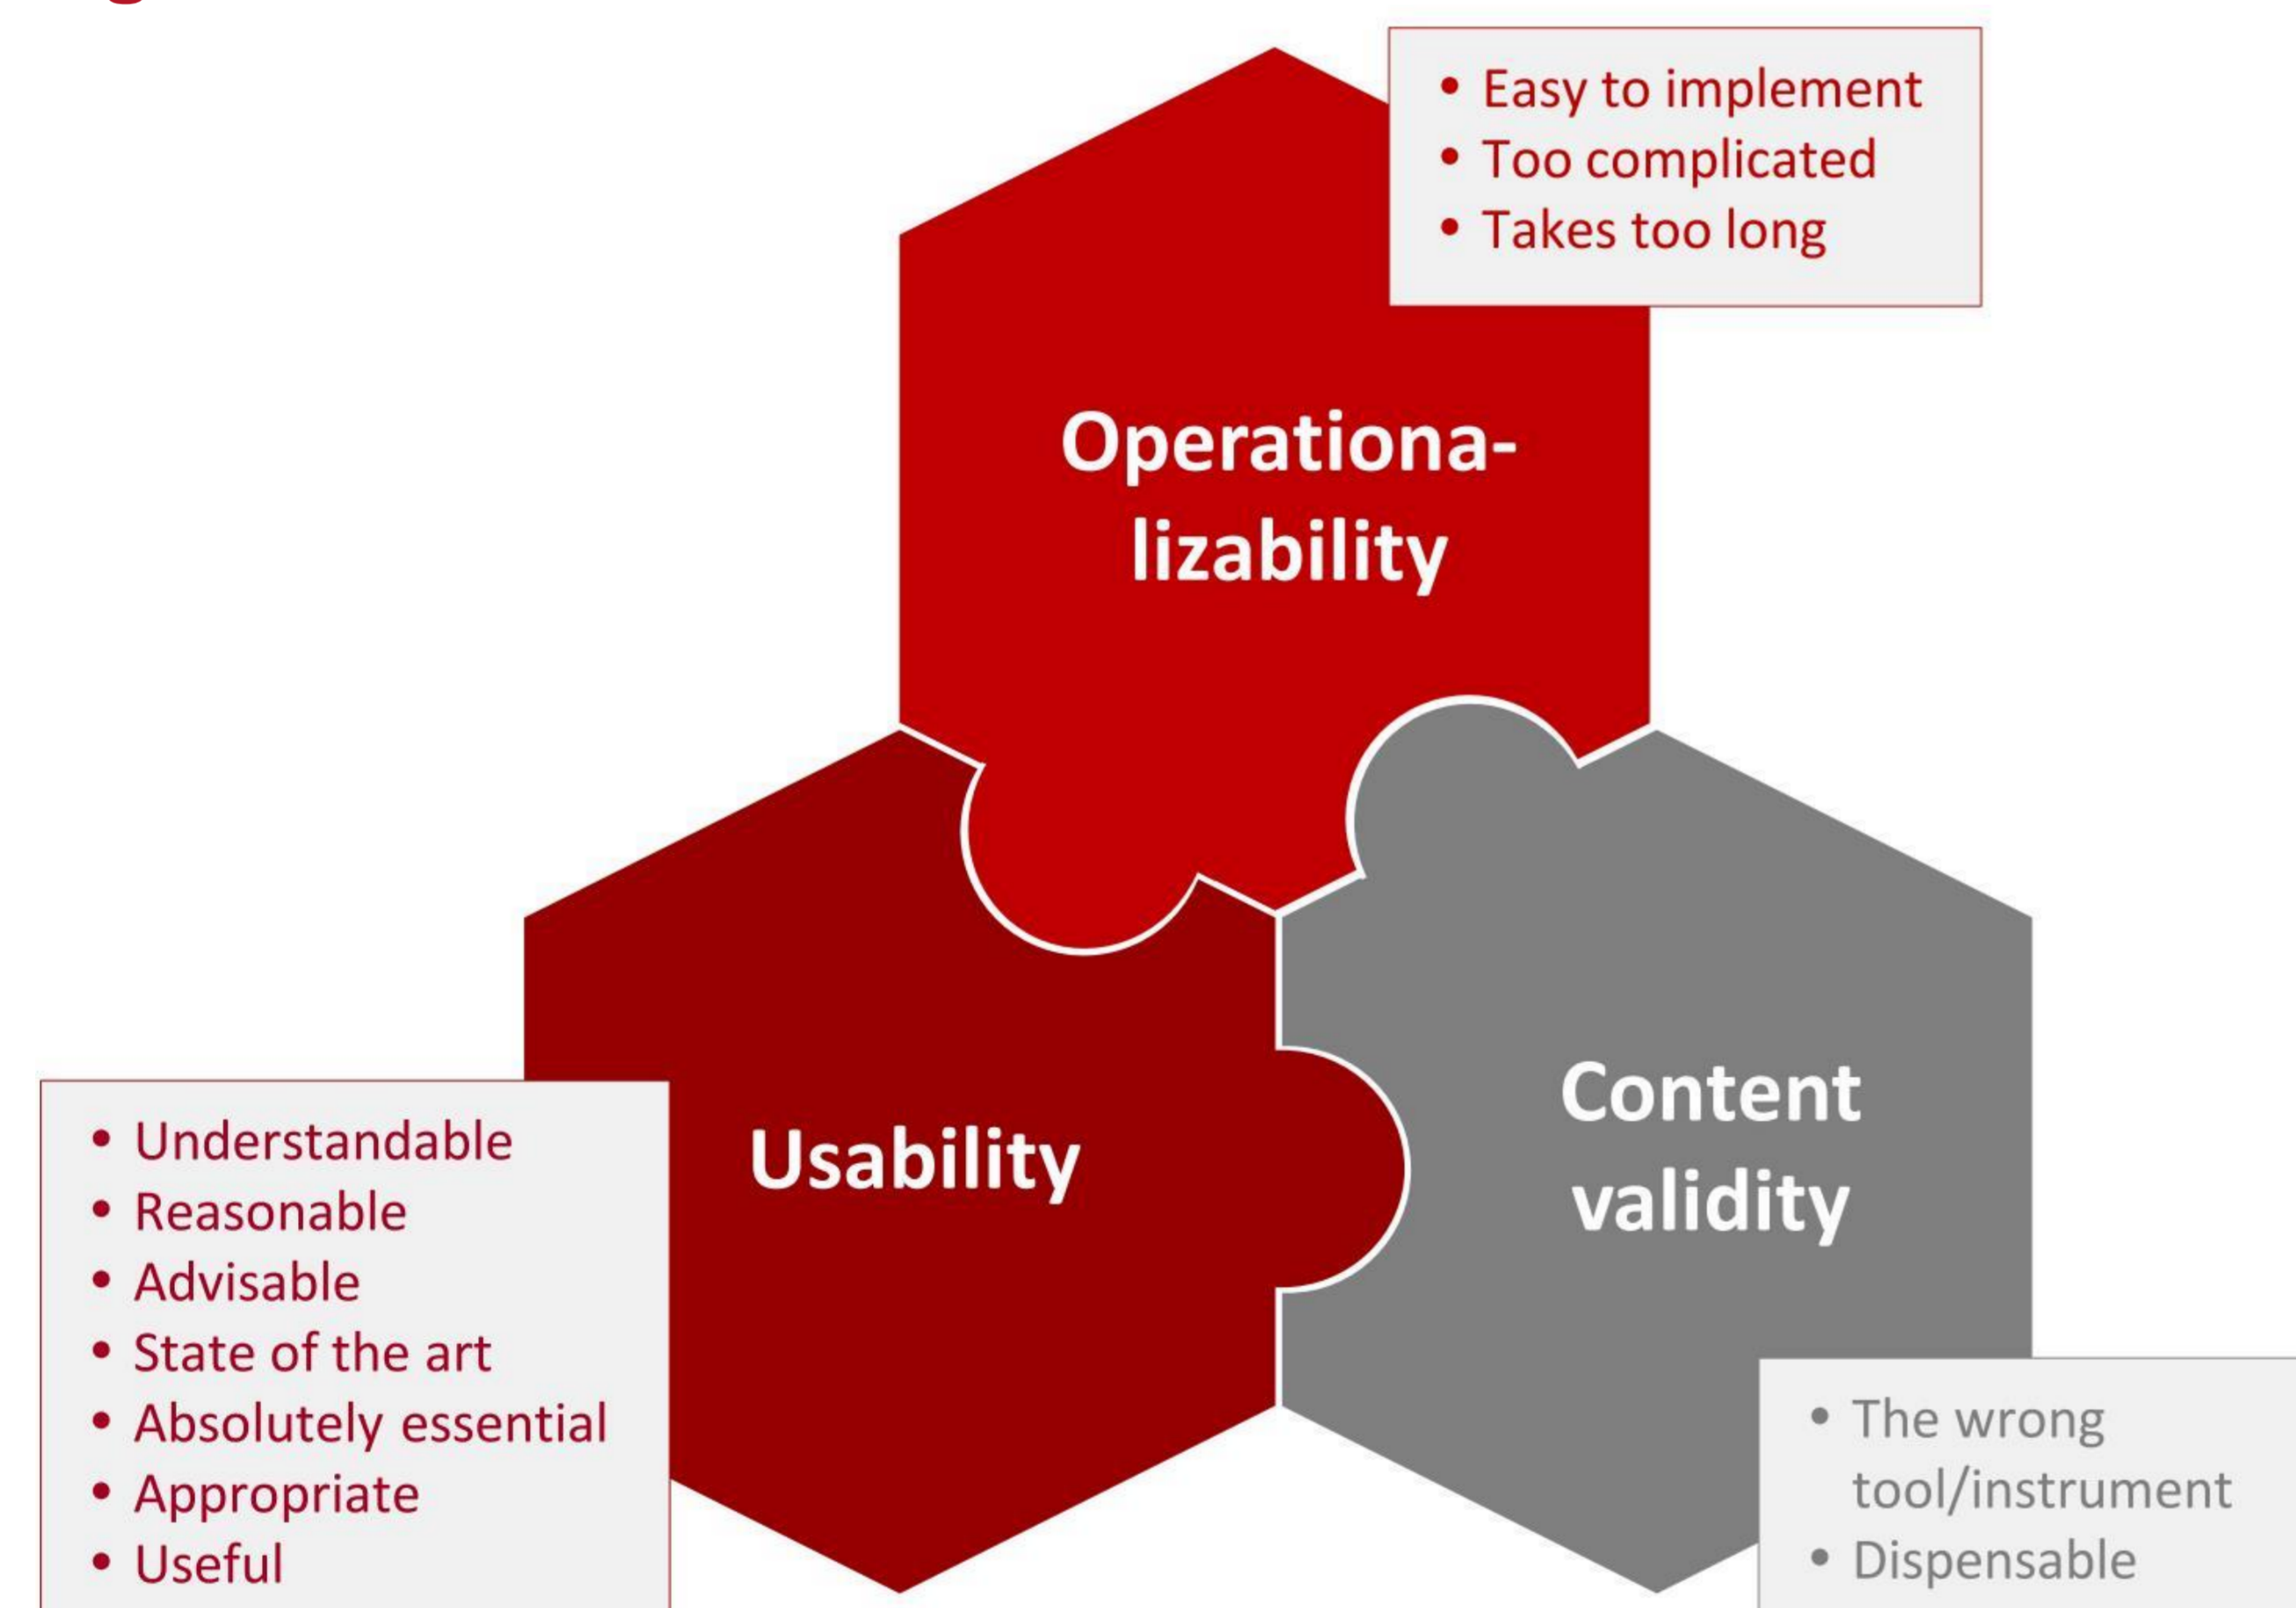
Operationalizability

• Easy to implement
• Too complicated
• Takes too long

Usability

• Understandable
• Reasonable
• Advisable
• State of the art
• Absolutely essential
• Appropriate
• Useful

Content validity

• The wrong tool/instrument
• Dispensable